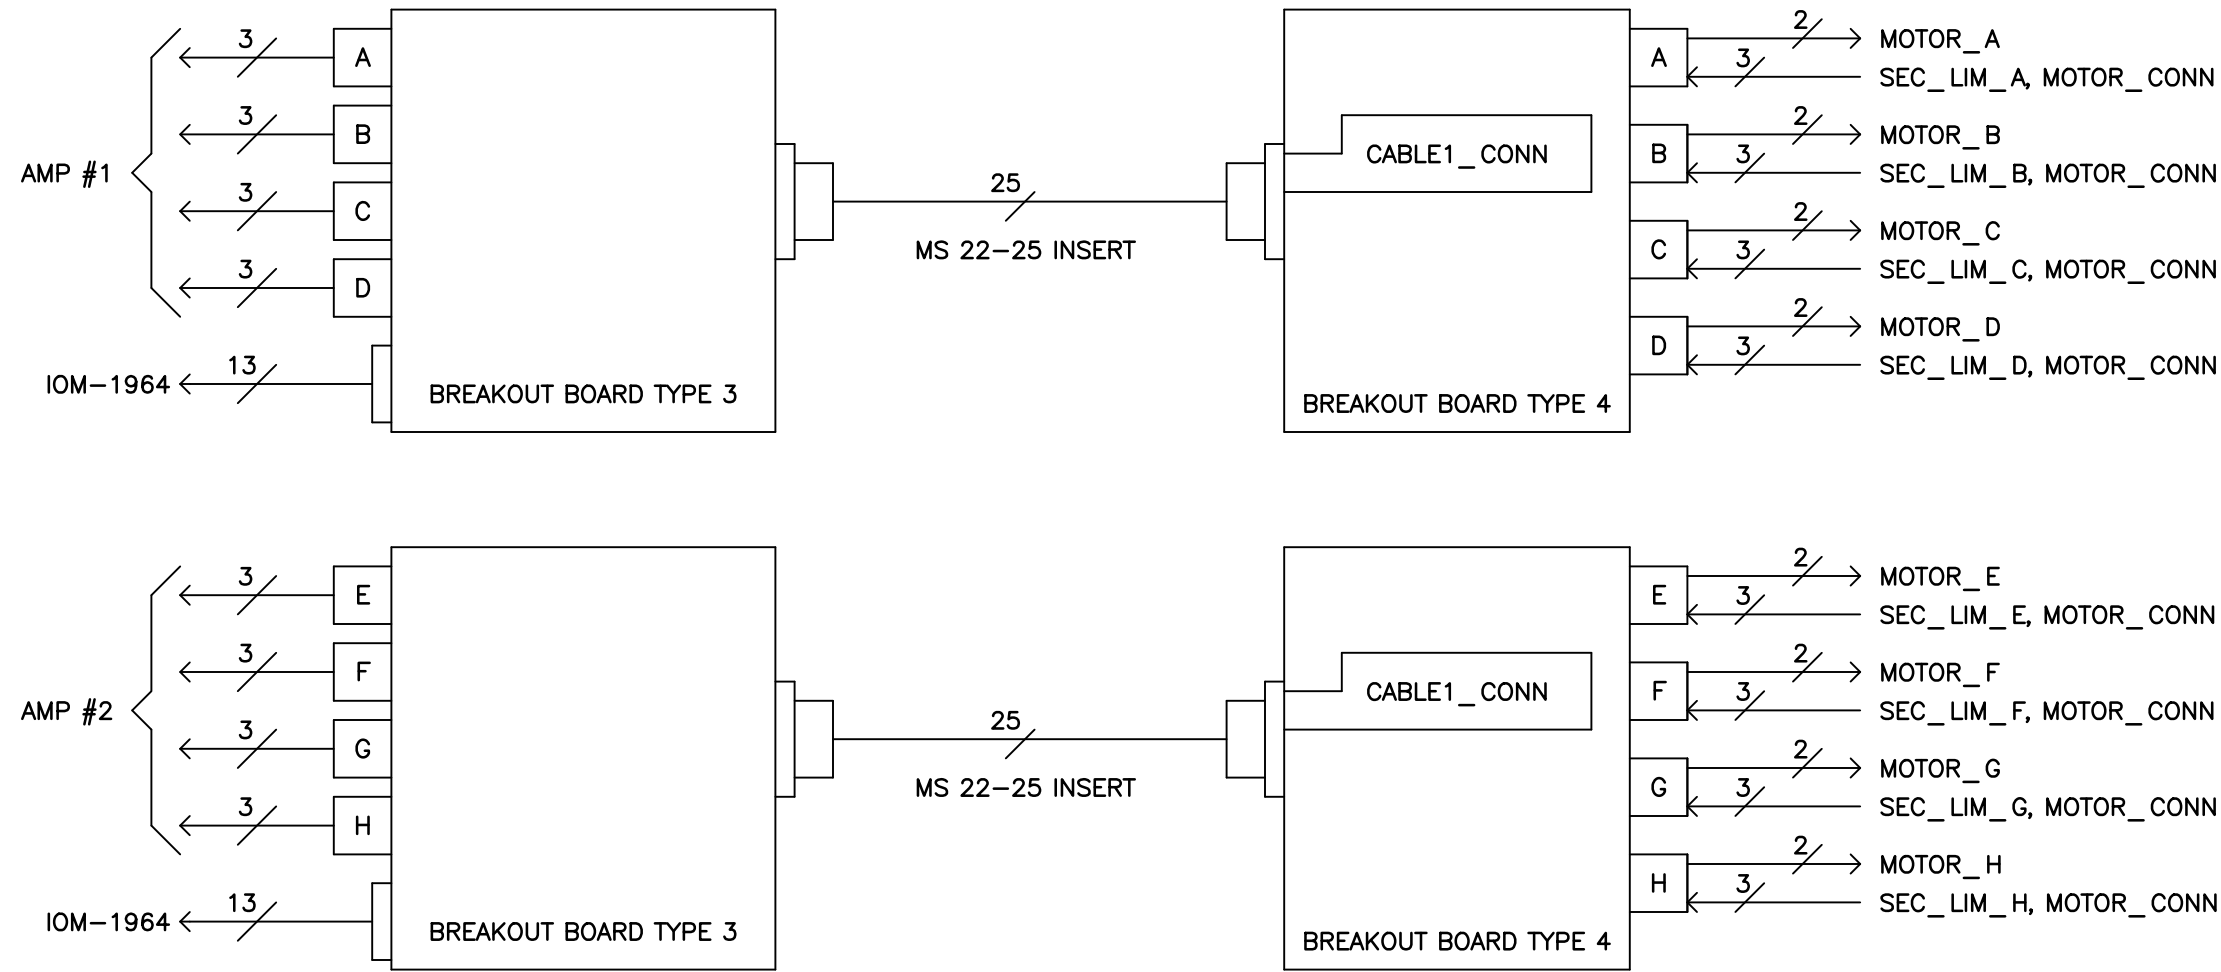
AMP #1
3
A
3
B
3
C
3
D
13
IOM–1964
BREAKOUT BOARD TYPE 3
25
MS 22–25 INSERT
CABLE1_CONN
BREAKOUT BOARD TYPE 4
A
2
MOTOR_A
3
SEC_LIM_A, MOTOR_CONN
B
2
MOTOR_B
3
SEC_LIM_B, MOTOR_CONN
C
2
MOTOR_C
3
SEC_LIM_C, MOTOR_CONN
D
2
MOTOR_D
3
SEC_LIM_D, MOTOR_CONN

AMP #2
3
E
3
F
3
G
3
H
13
IOM–1964
BREAKOUT BOARD TYPE 3
25
MS 22–25 INSERT
CABLE1_CONN
BREAKOUT BOARD TYPE 4
E
2
MOTOR_E
3
SEC_LIM_E, MOTOR_CONN
F
2
MOTOR_F
3
SEC_LIM_F, MOTOR_CONN
G
2
MOTOR_G
3
SEC_LIM_G, MOTOR_CONN
H
2
MOTOR_H
3
SEC_LIM_H, MOTOR_CONN